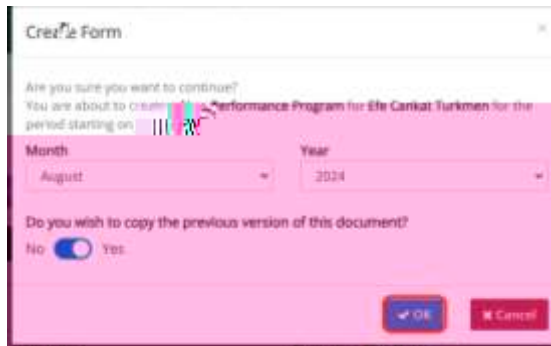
Create Form

×

Are you sure you want to continue?
You are about to create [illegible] Performance Program for Efe Cankat Turkmen for the period starting on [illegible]

Month
August

Year
2024

Do you wish to copy the previous version of this document?
No Yes

✔ OK
✖ Cancel